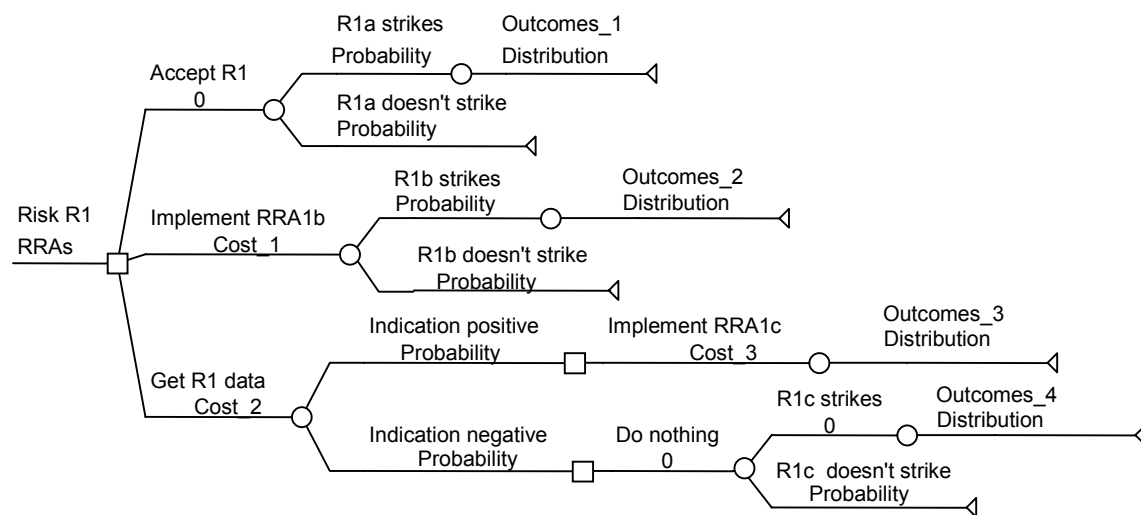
Risk R1
RRAs

Accept R1
0

R1a strikes
Probability

Outcomes_1
Distribution

R1a doesn't strike
Probability

Implement RRA1b
Cost_1

R1b strikes
Probability

Outcomes_2
Distribution

R1b doesn't strike
Probability

Get R1 data
Cost_2

Indication positive
Probability

Implement RRA1c
Cost_3

Outcomes_3
Distribution

Indication negative
Probability

Do nothing
0

R1c strikes
0

Outcomes_4
Distribution

R1c doesn't strike
Probability